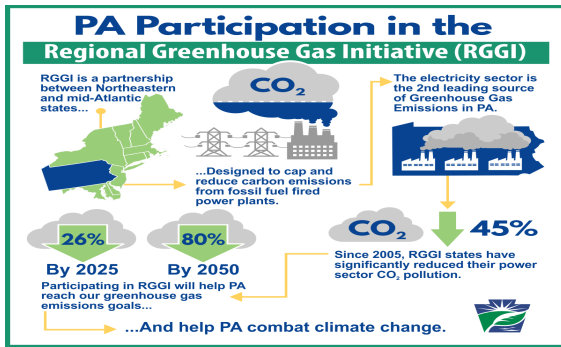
PA Participation in the

Regional Greenhouse Gas Initiative (RGGI)

RGGI is a partnership between Northeastern and mid-Atlantic states...

$CO_2$

...Designed to cap and reduce carbon emissions from fossil fuel fired power plants.

The electricity sector is the 2nd leading source of Greenhouse Gas Emissions in PA.

$CO_2$ 45%

Since 2005, RGGI states have significantly reduced their power sector $CO_2$ pollution.

26%

By 2025

80%

By 2050

Participating in RGGI will help PA reach our greenhouse gas emissions goals...

...And help PA combat climate change.